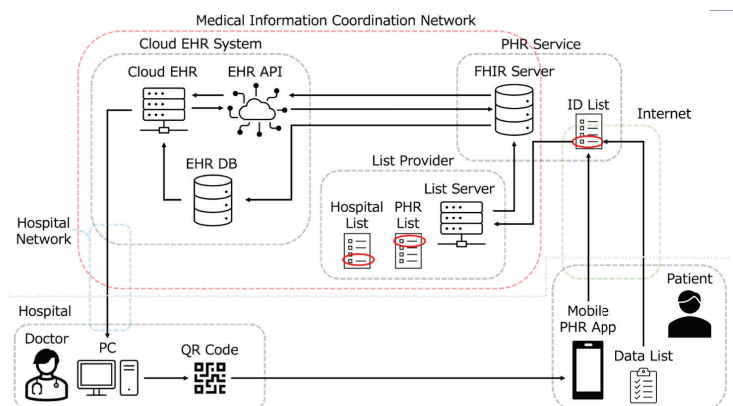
Medical Information Coordination Network

Cloud EHR System

Cloud EHR

EHR API

EHR DB

PHR Service

FHIR Server

ID List

Internet

List Provider

List Server

Hospital List

PHR List

Hospital Network

Hospital

Doctor

PC

QR Code

Patient

Mobile PHR App

Data List